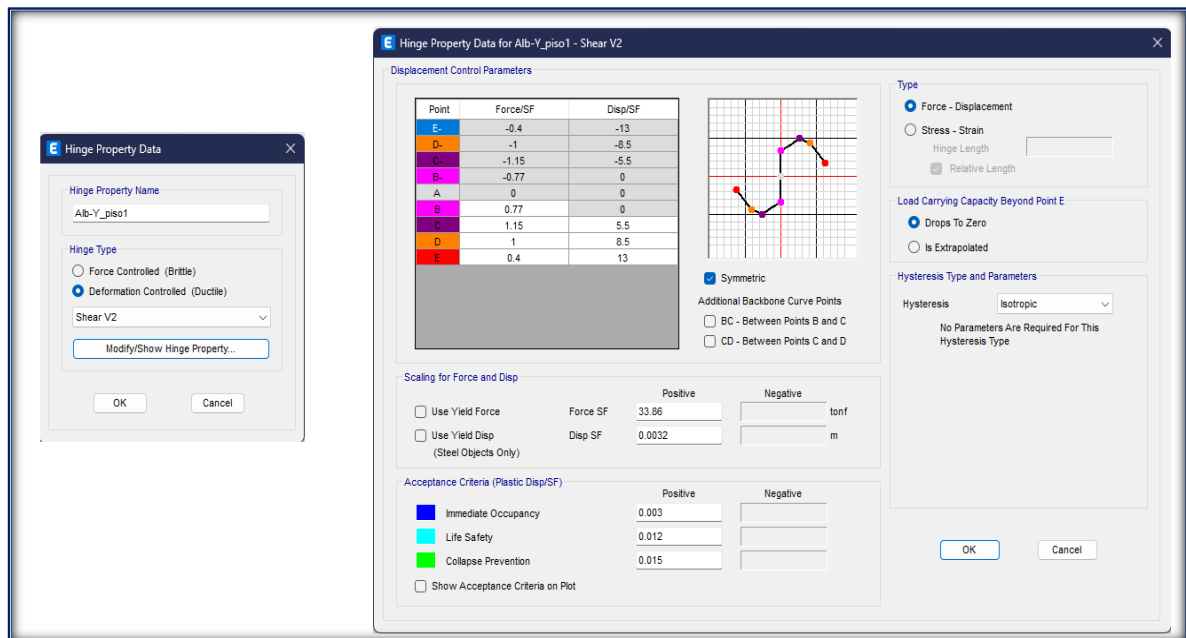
Hinge Property Data

Hinge Property Name
Alb-Y_piso1

Hinge Type
Force Controlled (Brittle)
Deformation Controlled (Ductile)
Shear V2
Modify/Show Hinge Property...

OK
Cancel

Hinge Property Data for Alb-Y_piso1 - Shear V2

Displacement Control Parameters

| Point | Force/SF | Disp/SF |
|---|---|---|
| E- | -0.4 | -13 |
| D- | -1 | -8.5 |
| C- | -1.15 | -5.5 |
| B- | -0.77 | 0 |
| A | 0 | 0 |
| B | 0.77 | 0 |
| C | 1.15 | 5.5 |
| D | 1 | 8.5 |
| E | 0.4 | 13 |

Symmetric
Additional Backbone Curve Points
BC - Between Points B and C
CD - Between Points C and D

Type
Force - Displacement
Stress - Strain
Hinge Length
Relative Length

Load Carrying Capacity Beyond Point E
Drops To Zero
Is Extrapolated

Hysteresis Type and Parameters
Hysteresis
Isotropic
No Parameters Are Required For This Hysteresis Type

Scaling for Force and Disp
Positive
Negative
Use Yield Force
Force SF
33.86
tonf
Use Yield Disp
(Steel Objects Only)
Disp SF
0.0032
m

Acceptance Criteria (Plastic Disp/SF)
Positive
Negative
Immediate Occupancy
0.003
Life Safety
0.012
Collapse Prevention
0.015
Show Acceptance Criteria on Plot

OK
Cancel